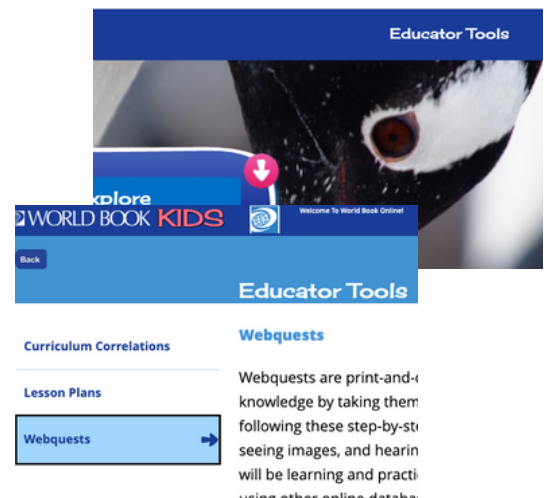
Educator Tools

xplore

WORLD BOOK KIDS

Welcome To World Book Online!

Back

Educator Tools

Curriculum Correlations

Lesson Plans

Webquests

Webquests

Webquests are print-and-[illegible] knowledge by taking them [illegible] following these step-by-st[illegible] seeing images, and hearin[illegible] will be learning and practi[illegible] using other online databa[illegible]